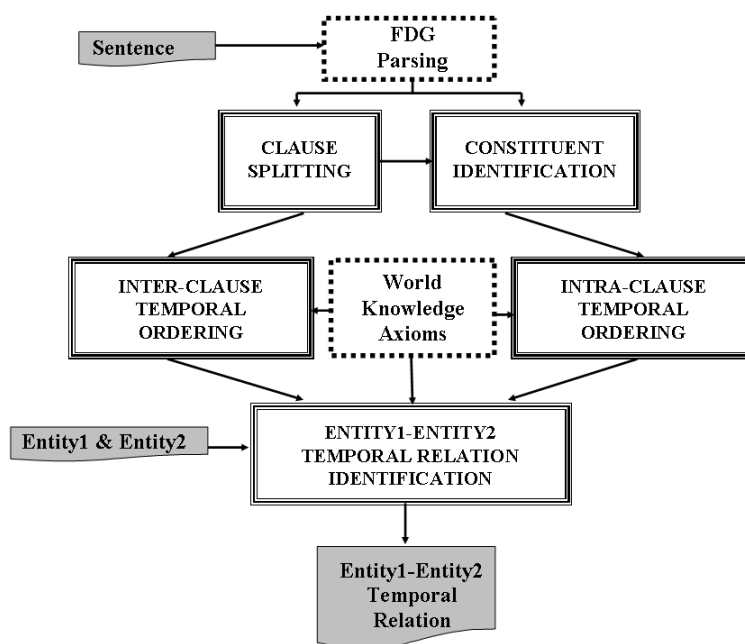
Sentence

FDG
Parsing

CLAUSE
SPLITTING

CONSTITUENT
IDENTIFICATION

INTER-CLAUSE
TEMPORAL
ORDERING

World
Knowledge
Axioms

INTRA-CLAUSE
TEMPORAL
ORDERING

Entity1 & Entity2

ENTITY1-ENTITY2
TEMPORAL RELATION
IDENTIFICATION

Entity1-Entity2
Temporal
Relation